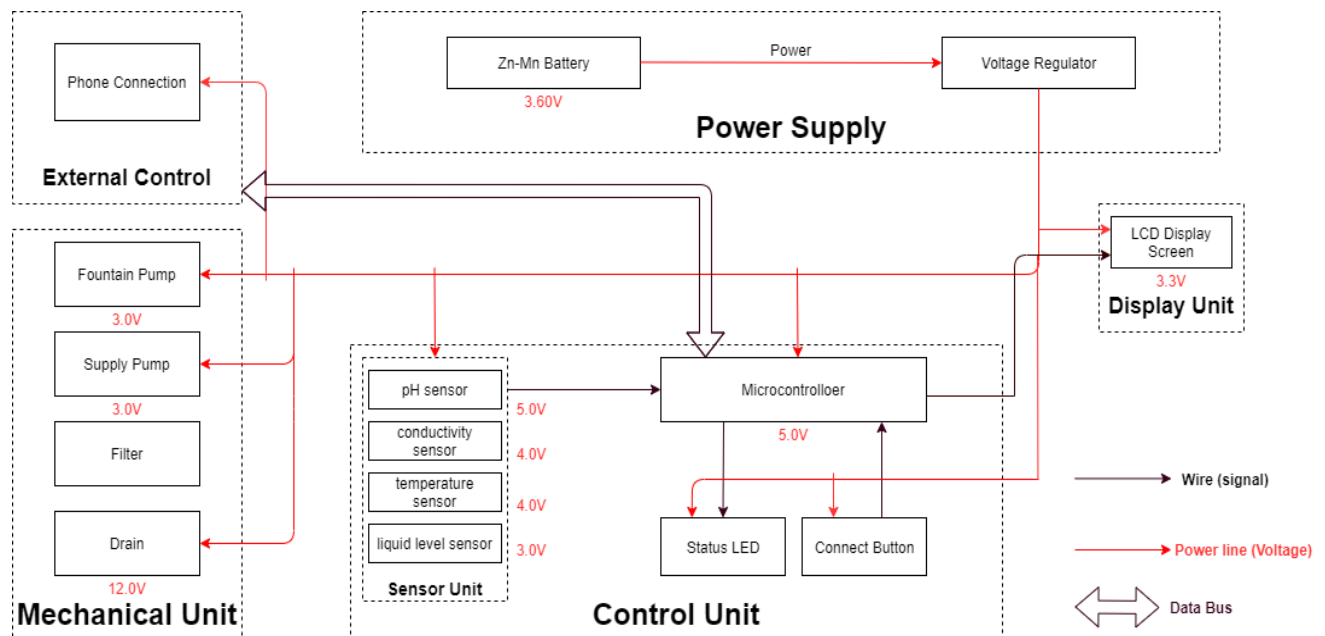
Phone Connection

External Control

Zn-Mn Battery
3.60V
Power
Voltage Regulator

Power Supply

Fountain Pump
3.0V
Supply Pump
3.0V
Filter
Drain
12.0V

Mechanical Unit

LCD Display Screen
3.3V
Display Unit

pH sensor
5.0V
conductivity sensor
4.0V
temperature sensor
4.0V
liquid level sensor
3.0V
Sensor Unit

Microcontrolloer
5.0V
Status LED
Connect Button

Control Unit

Wire (signal)
Power line (Voltage)
Data Bus